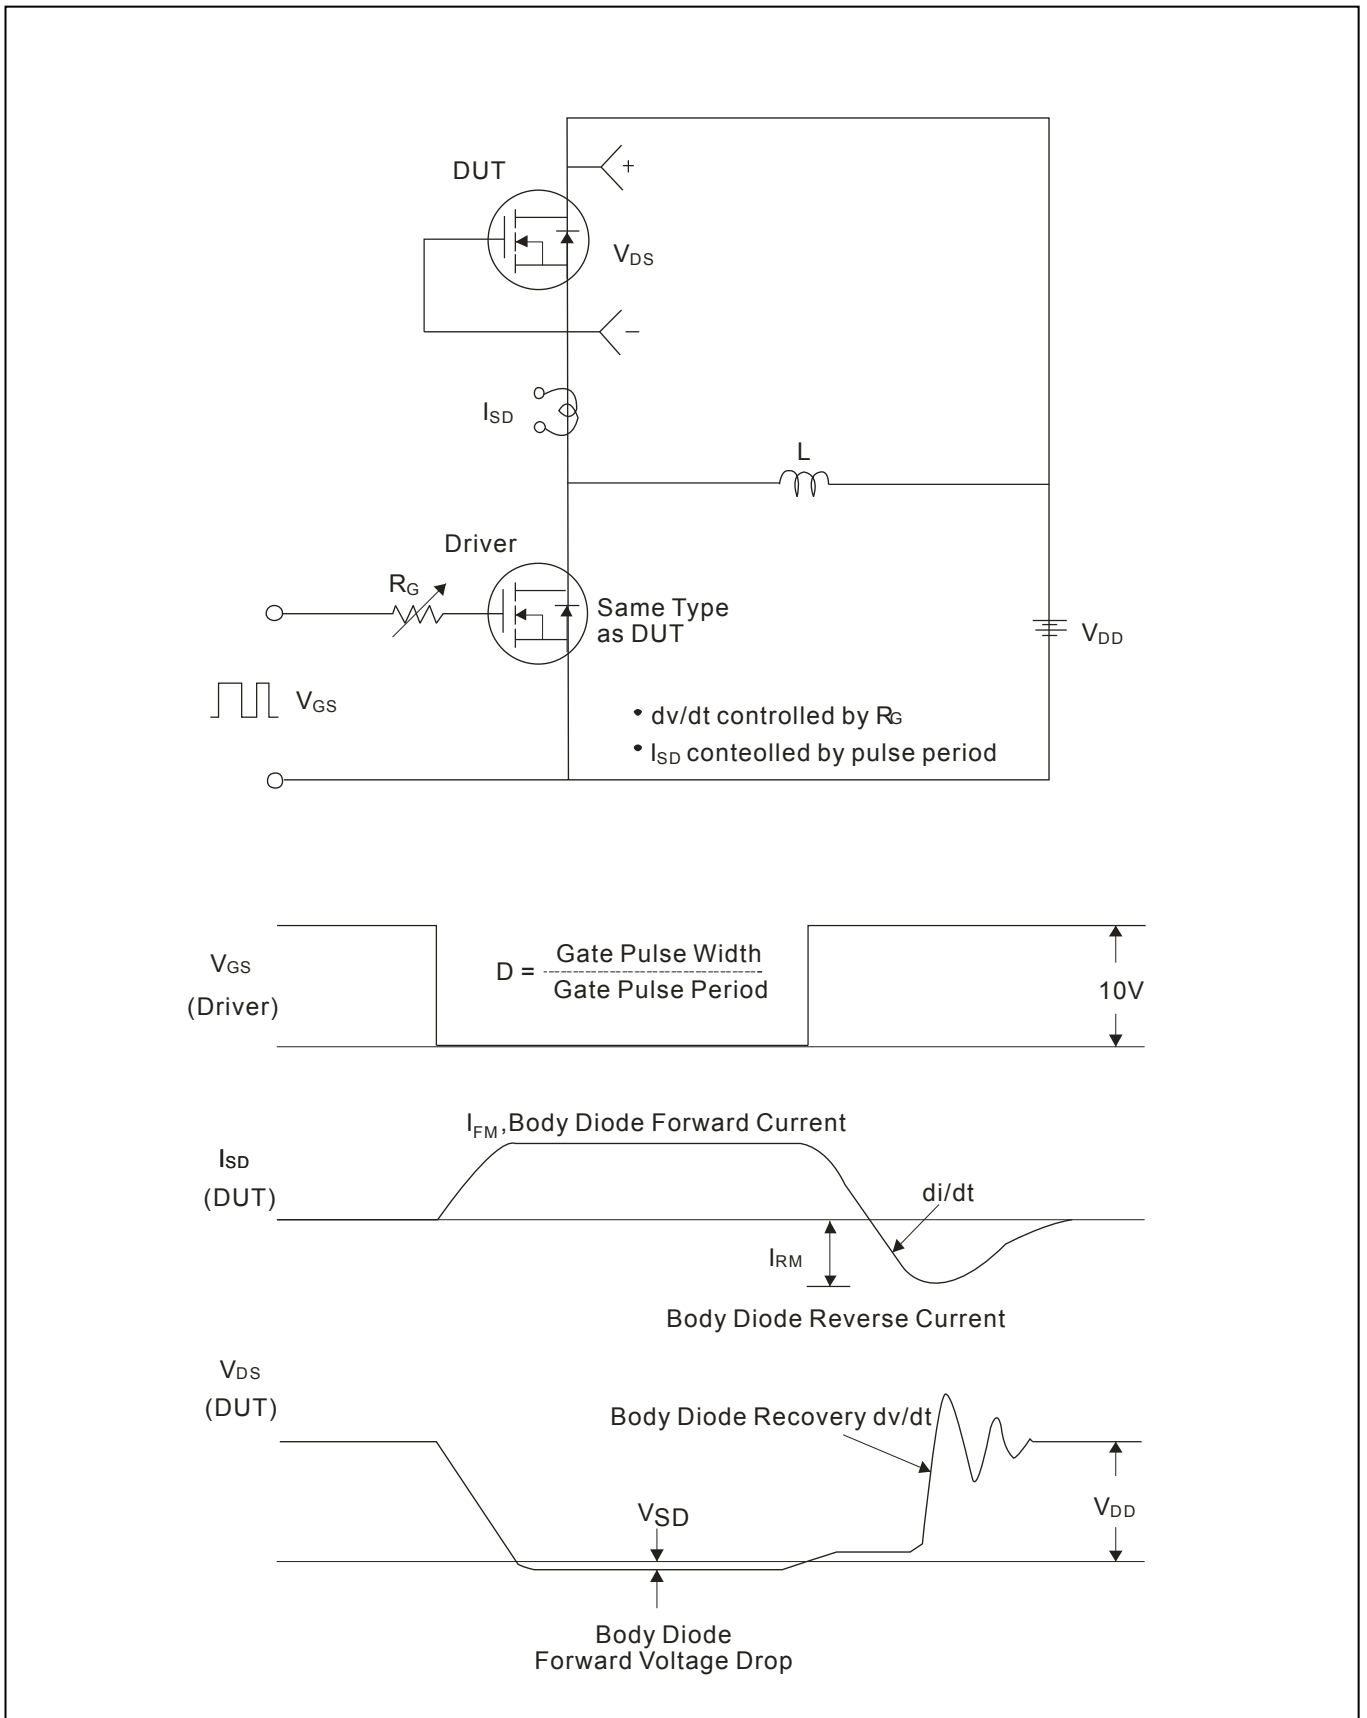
DUT

+

$V_{DS}$

−

$I_{SD}$

L

Driver

$R_G$

Same Type as DUT

$V_{DD}$

$V_{GS}$

• dv/dt controlled by $R_G$

• $I_{SD}$ conteolled by pulse period

$V_{GS}$ (Driver)

D = $\frac{\text{Gate Pulse Width}}{\text{Gate Pulse Period}}$

10V

$I_{FM}$, Body Diode Forward Current

$I_{SD}$ (DUT)

di/dt

$I_{RM}$

Body Diode Reverse Current

$V_{DS}$ (DUT)

Body Diode Recovery dv/dt

$V_{SD}$

$V_{DD}$

Body Diode Forward Voltage Drop